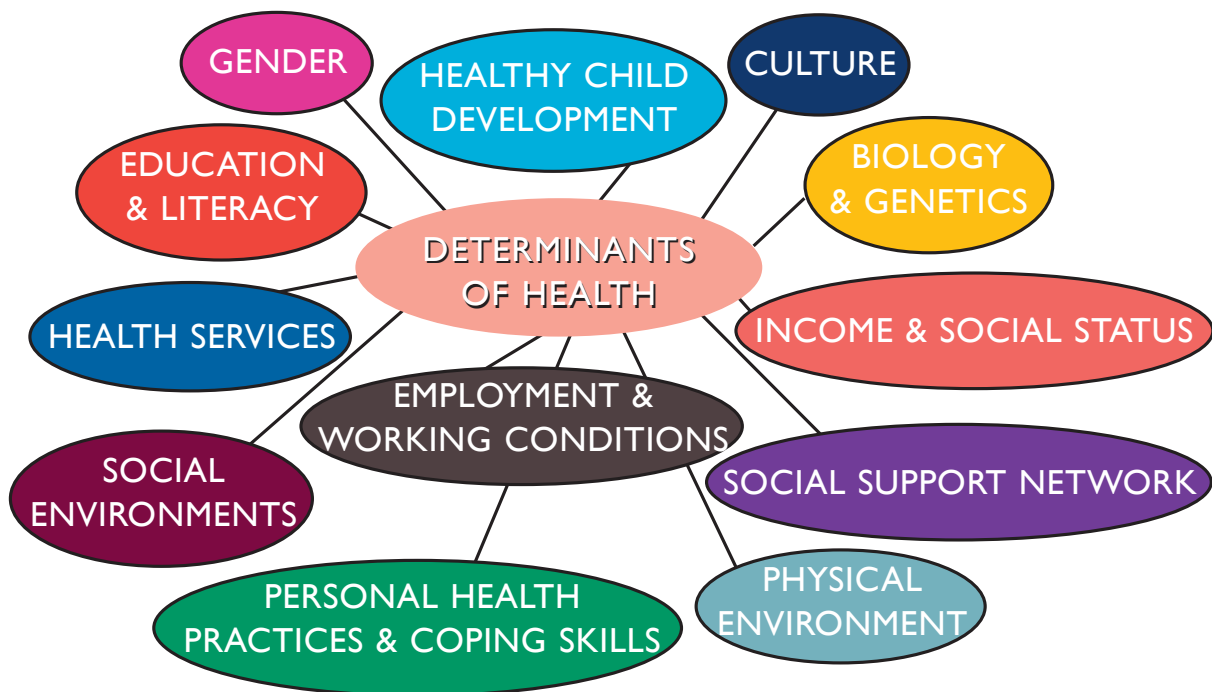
DETERMINANTS OF HEALTH

GENDER

HEALTHY CHILD DEVELOPMENT

CULTURE

EDUCATION & LITERACY

BIOLOGY & GENETICS

HEALTH SERVICES

INCOME & SOCIAL STATUS

EMPLOYMENT & WORKING CONDITIONS

SOCIAL ENVIRONMENTS

SOCIAL SUPPORT NETWORK

PHYSICAL ENVIRONMENT

PERSONAL HEALTH PRACTICES & COPING SKILLS